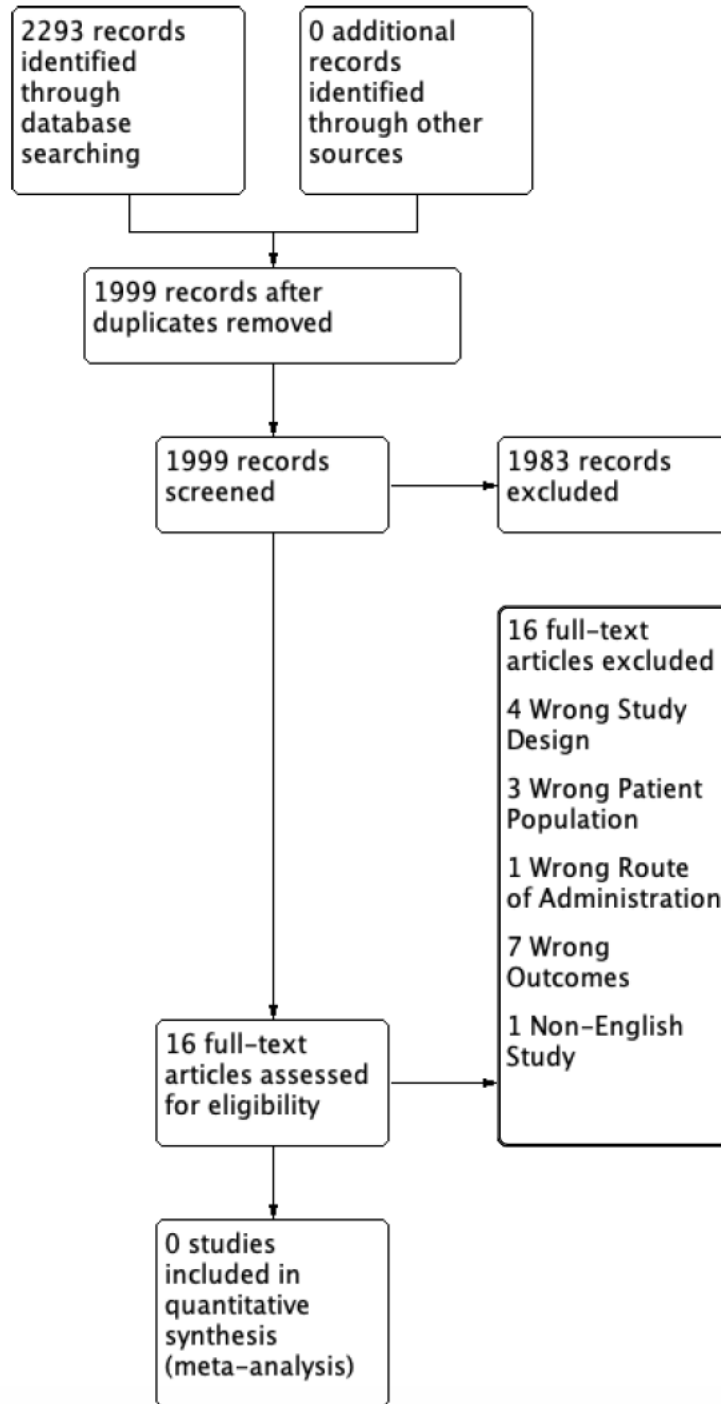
2293 records identified through database searching

0 additional records identified through other sources

1999 records after duplicates removed

1999 records screened

1983 records excluded

16 full-text articles excluded

4 Wrong Study Design

3 Wrong Patient Population

1 Wrong Route of Administration

7 Wrong Outcomes

1 Non-English Study

16 full-text articles assessed for eligibility

0 studies included in quantitative synthesis (meta-analysis)